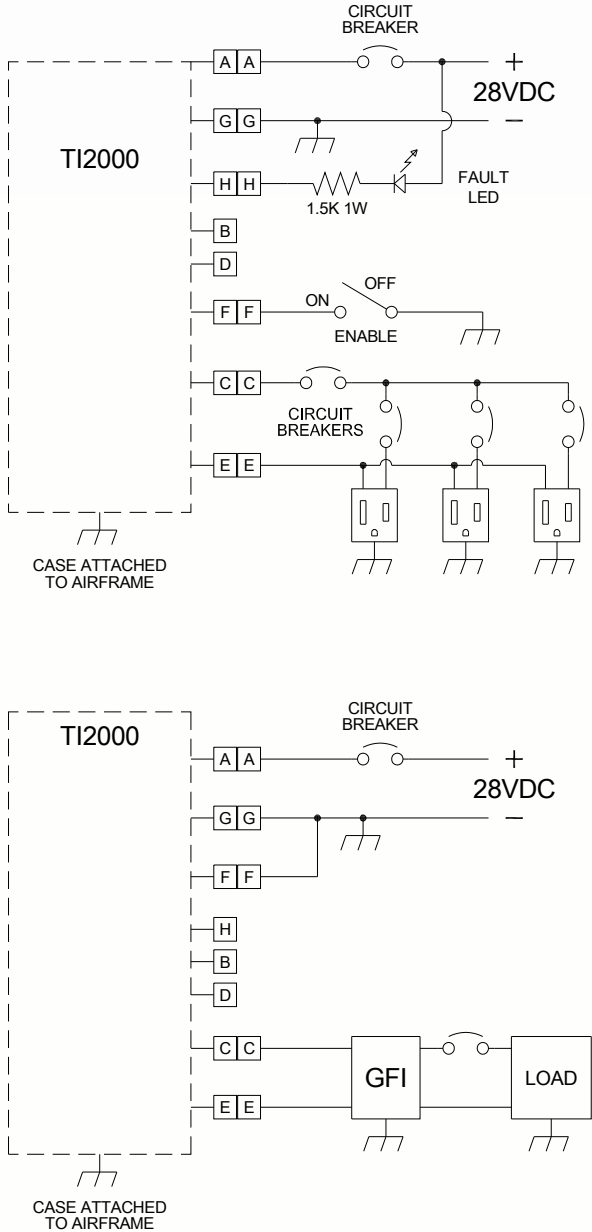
CIRCUIT BREAKER

TI2000

A A

+

28VDC

G G

−

H H

1.5K 1W

FAULT LED

B

D

F F

ON

OFF

ENABLE

C C

CIRCUIT BREAKERS

E E

CASE ATTACHED TO AIRFRAME

TI2000

CIRCUIT BREAKER

A A

+

28VDC

G G

−

F F

H

B

D

C C

GFI

LOAD

E E

CASE ATTACHED TO AIRFRAME